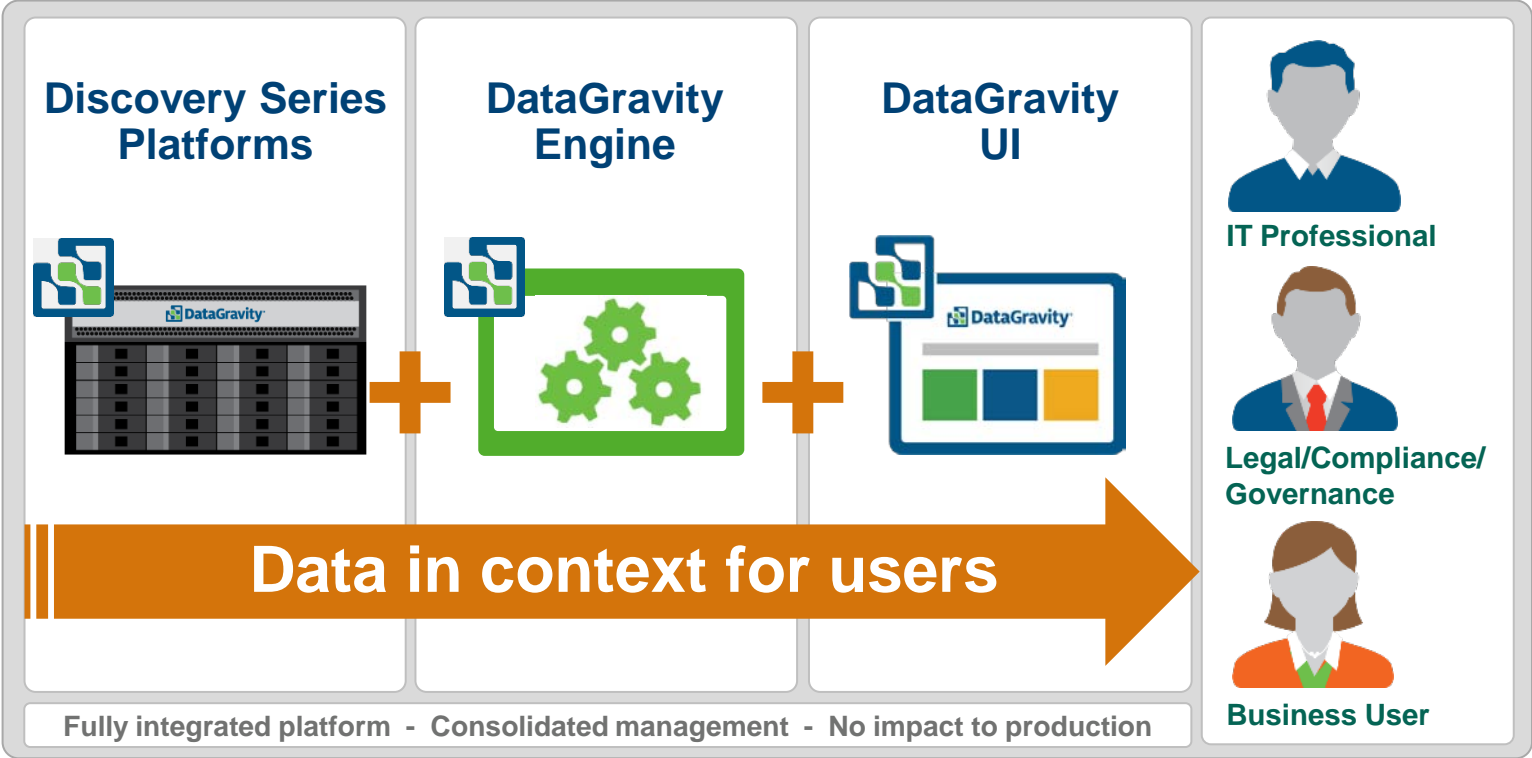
Discovery Series Platforms

DataGravity

DataGravity Engine

DataGravity UI

DataGravity

IT Professional

Legal/Compliance/ Governance

Data in context for users

Business User

Fully integrated platform - Consolidated management - No impact to production